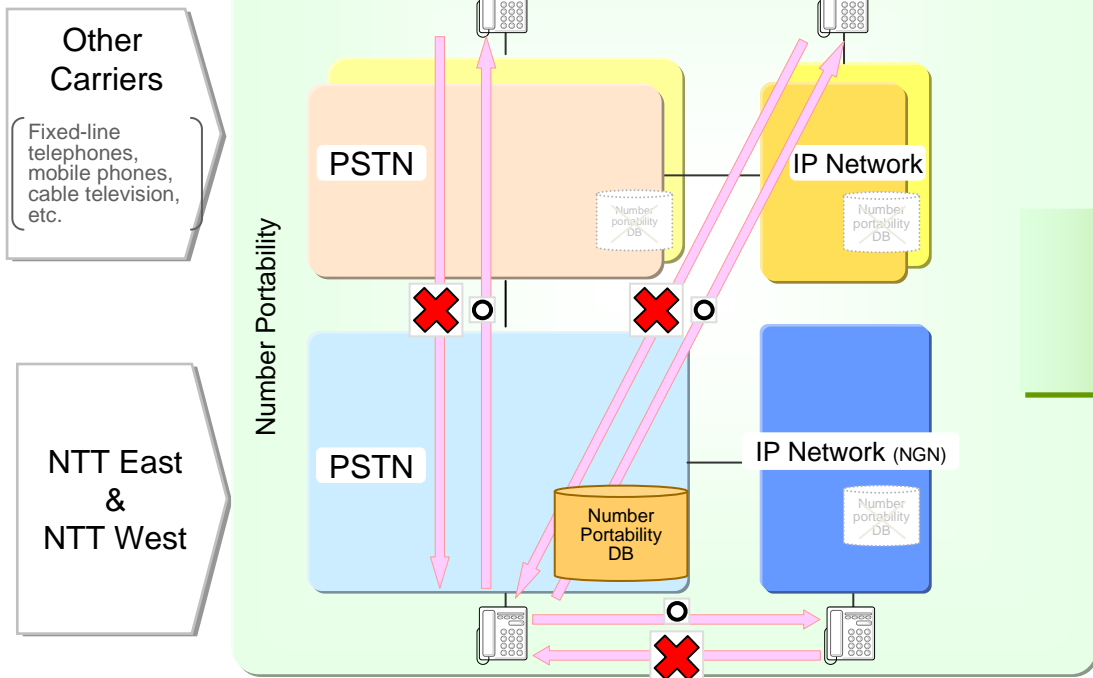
Other Carriers

Fixed-line telephones, mobile phones, cable television, etc.

NTT East & NTT West

Number Portability

PSTN

Number portability DB

IP Network

Number portability DB

PSTN

Number Portability DB

IP Network (NGN)

Number portability DB